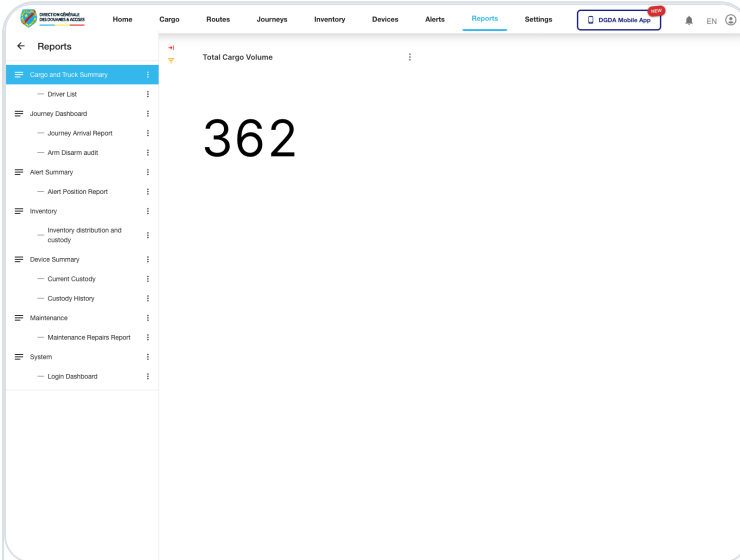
DIRECTION GÉNÉRALE DES DOUANES & ACCISES

Home Cargo Routes Journeys Inventory Devices Alerts Reports Settings

DGDA Mobile App NEW

EN

← Reports

Cargo and Truck Summary
— Driver List
Journey Dashboard
— Journey Arrival Report
— Arm Disarm audit
Alert Summary
— Alert Position Report
Inventory
— Inventory distribution and custody
Device Summary
— Current Custody
— Custody History
Maintenance
— Maintenance Repairs Report
System
— Login Dashboard

Total Cargo Volume

362